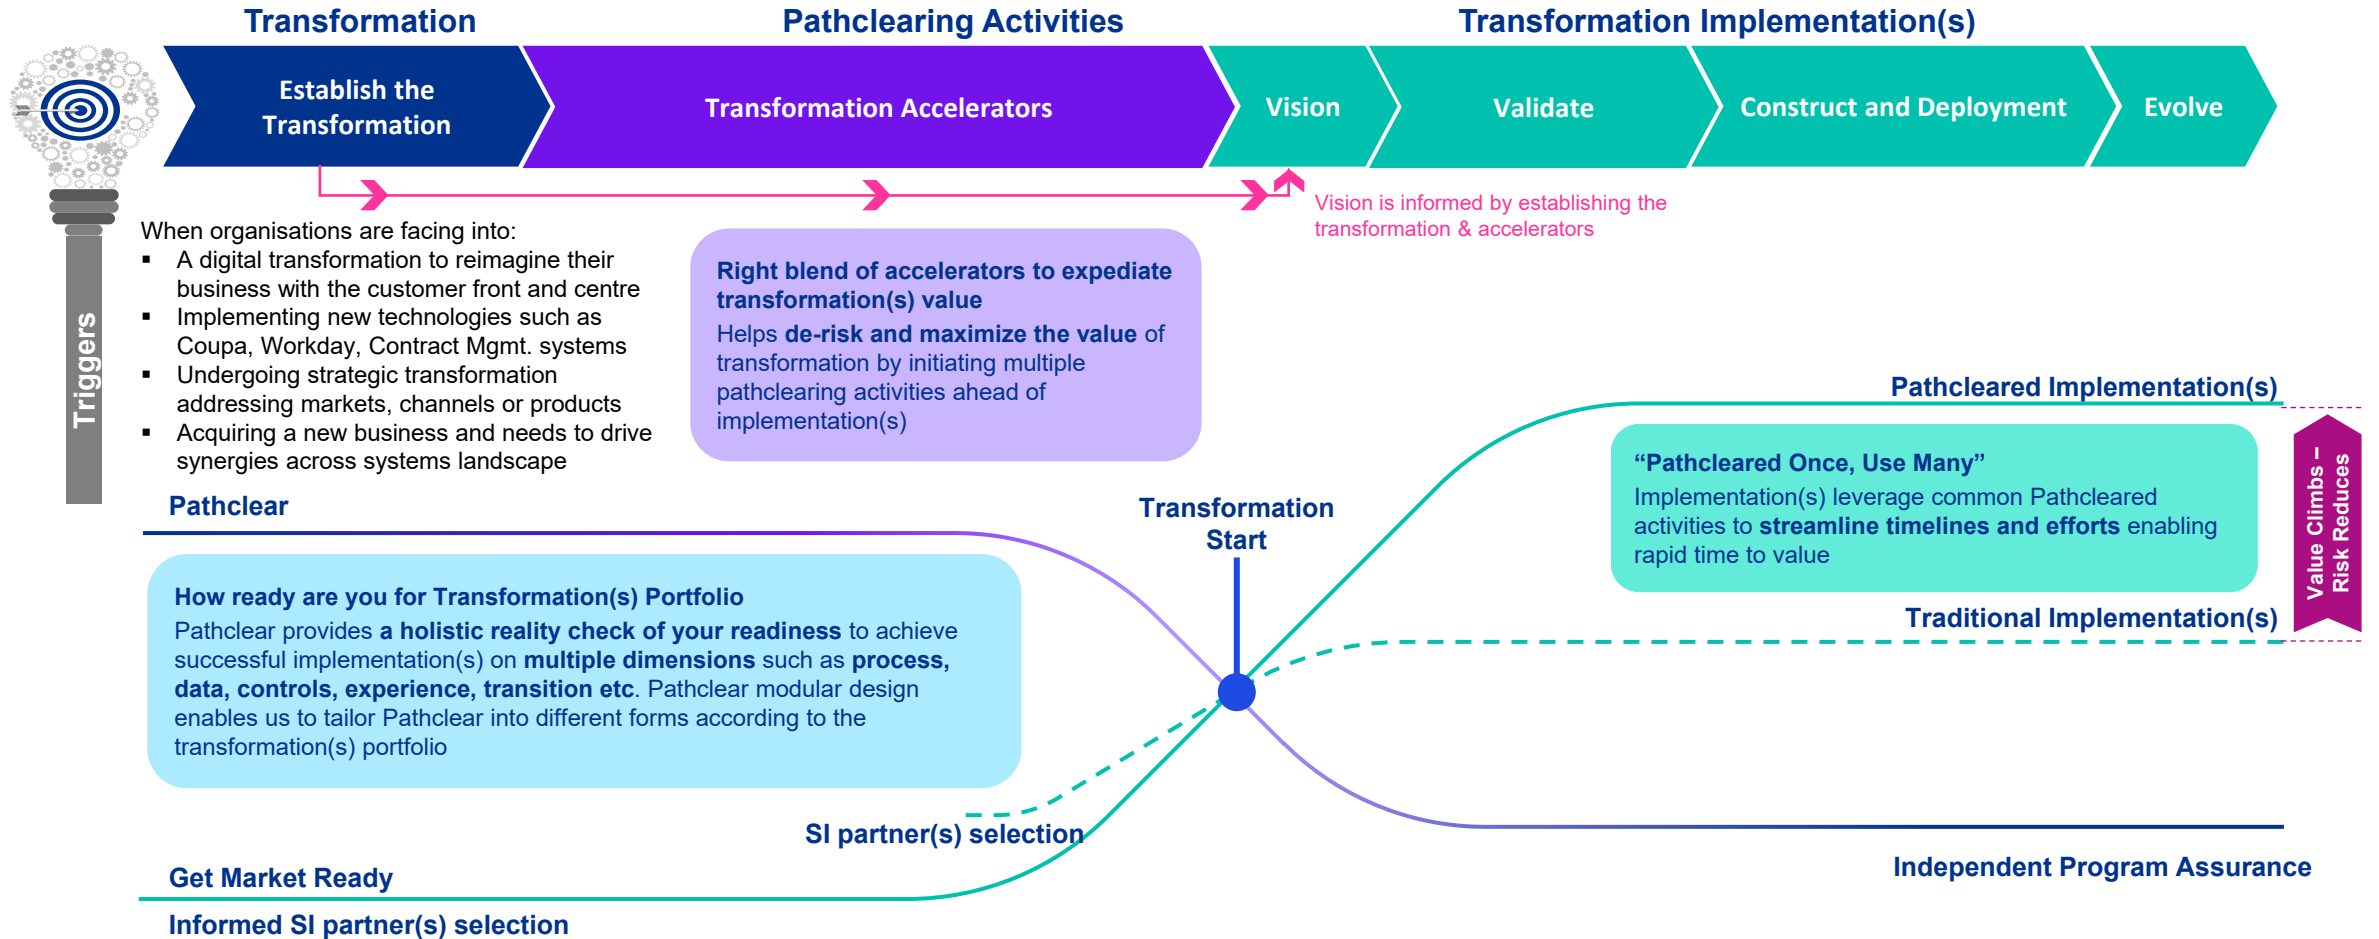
Transformation

Pathclearing Activities

Transformation Implementation(s)

Establish the Transformation

Transformation Accelerators

Vision

Validate

Construct and Deployment

Evolve

Vision is informed by establishing the transformation & accelerators

Triggers

When organisations are facing into:
▪ A digital transformation to reimagine their business with the customer front and centre
▪ Implementing new technologies such as Coupa, Workday, Contract Mgmt. systems
▪ Undergoing strategic transformation addressing markets, channels or products
▪ Acquiring a new business and needs to drive synergies across systems landscape

Right blend of accelerators to expediate transformation(s) value
Helps de-risk and maximize the value of transformation by initiating multiple pathclearing activities ahead of implementation(s)

Pathcleared Implementation(s)

"Pathcleared Once, Use Many"
Implementation(s) leverage common Pathcleared activities to streamline timelines and efforts enabling rapid time to value

Value Climbs – Risk Reduces

Pathclear

Transformation Start

How ready are you for Transformation(s) Portfolio
Pathclear provides a holistic reality check of your readiness to achieve successful implementation(s) on multiple dimensions such as process, data, controls, experience, transition etc. Pathclear modular design enables us to tailor Pathclear into different forms according to the transformation(s) portfolio

Traditional Implementation(s)

SI partner(s) selection

Get Market Ready

Independent Program Assurance

Informed SI partner(s) selection